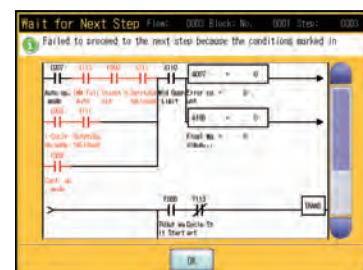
Wait for Next Step Flow: 0003 Block: No. 0001 Step:

Failed to proceed to the next step because the conditions marked in

0007 | X111 | Y002 | X111 | X010
Auto op. mode | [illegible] | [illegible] | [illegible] | Mid Door Limit

4007 = 0
Error co. unt

X000 | X111
1 Cycle | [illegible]

4100 = 0
Proof No. |

F000
Cont. op. mode

Y000 | T153
Robot mo. | Cycle Ti
T1 Start | art

T0440

OK